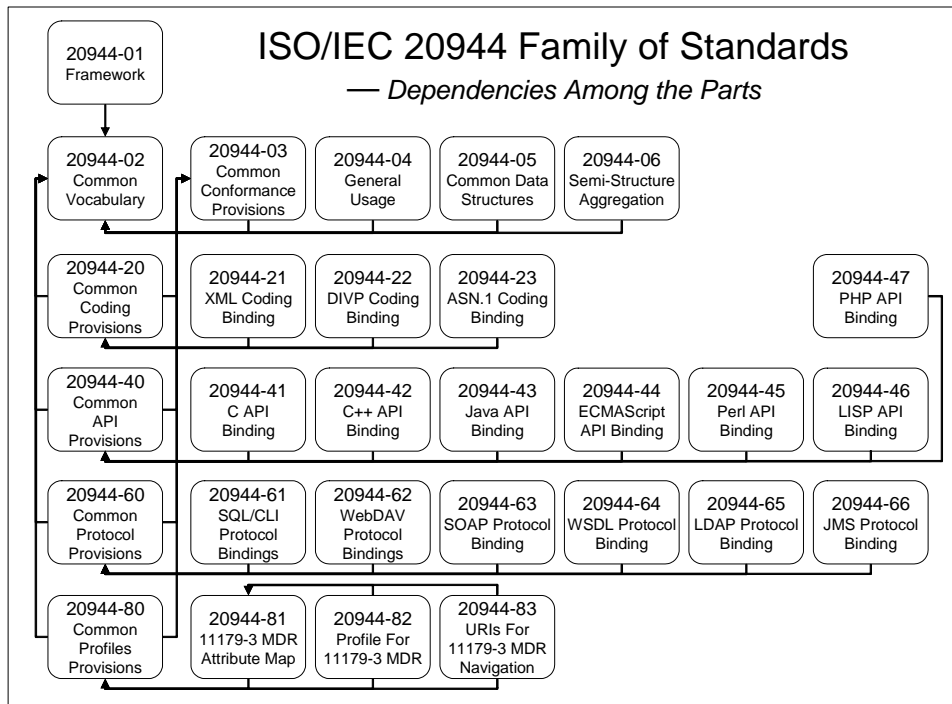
20944-01
Framework

ISO/IEC 20944 Family of Standards
— Dependencies Among the Parts

20944-02
Common Vocabulary

20944-03
Common Conformance Provisions

20944-04
General Usage

20944-05
Common Data Structures

20944-06
Semi-Structure Aggregation

20944-20
Common Coding Provisions

20944-21
XML Coding Binding

20944-22
DIVP Coding Binding

20944-23
ASN.1 Coding Binding

20944-47
PHP API Binding

20944-40
Common API Provisions

20944-41
C API Binding

20944-42
C++ API Binding

20944-43
Java API Binding

20944-44
ECMAScript API Binding

20944-45
Perl API Binding

20944-46
LISP API Binding

20944-60
Common Protocol Provisions

20944-61
SQL/CLI Protocol Bindings

20944-62
WebDAV Protocol Bindings

20944-63
SOAP Protocol Binding

20944-64
WSDL Protocol Binding

20944-65
LDAP Protocol Binding

20944-66
JMS Protocol Binding

20944-80
Common Profiles Provisions

20944-81
11179-3 MDR Attribute Map

20944-82
Profile For 11179-3 MDR

20944-83
URIs For 11179-3 MDR Navigation